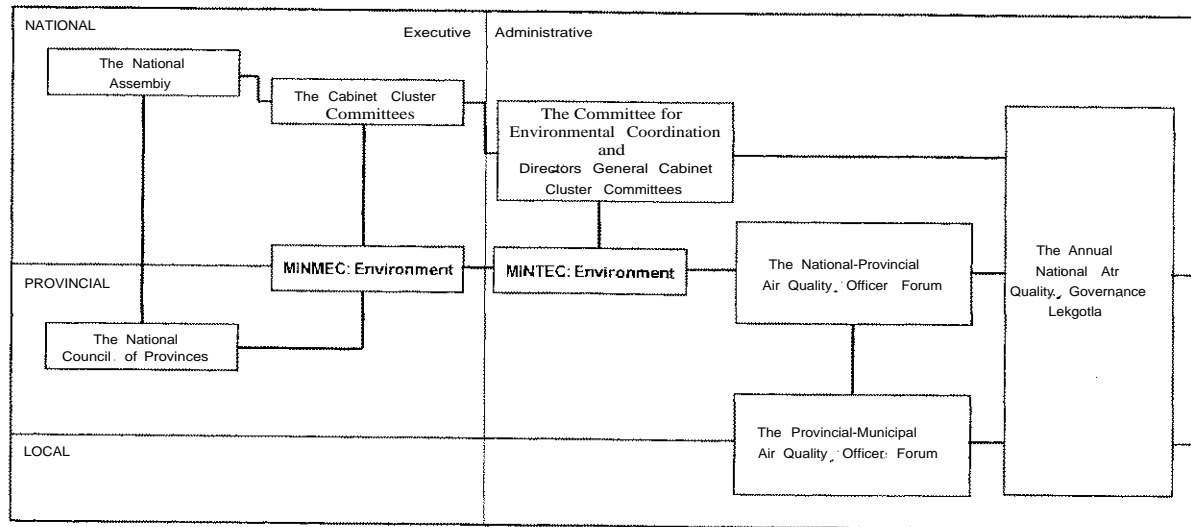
NATIONAL

Executive

Administrative

The National Assembiy

The Cabinet Cluster Committees

The Committee for Environmental Coordination and Directors General Cabinet Cluster Committees

The Annual National Atr Quality, Governance Lekgotla

PROVINCIAL

MINMEC: Environment

MINTEC: Environment

The National-Provincial Air Quality Officer Forum

The National Council of Provinces

LOCAL

The Provincial-Municipal Air Quality Officer Forum